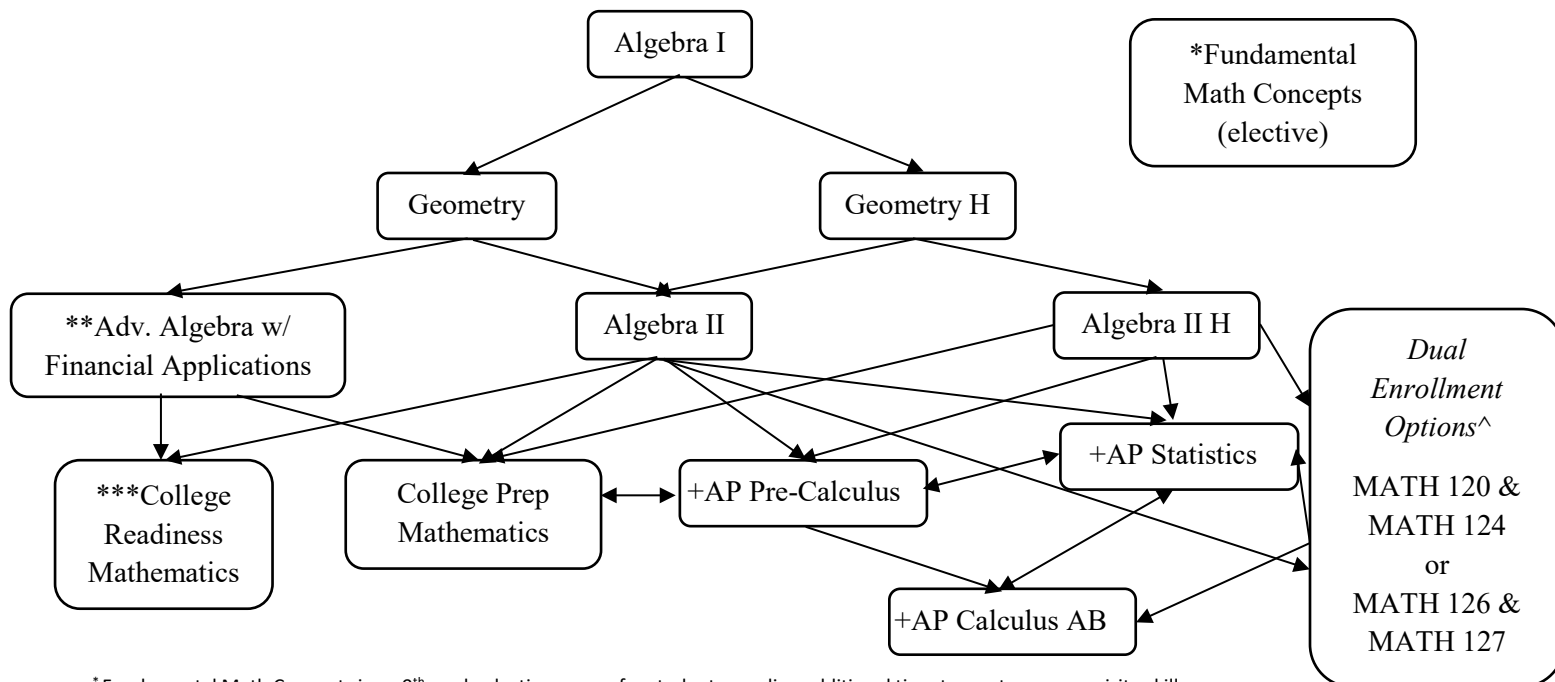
Algebra I

*Fundamental Math Concepts (elective)

Geometry

Geometry H

**Adv. Algebra w/ Financial Applications

Algebra II

Algebra II H

*Dual Enrollment Options^*

MATH 120 & MATH 124 or MATH 126 & MATH 127

***College Readiness Mathematics

College Prep Mathematics

+AP Pre-Calculus

+AP Statistics

+AP Calculus AB

*Fundamental Math Concepts is a 9th grade elective course for students needing additional time to master prerequisite skills